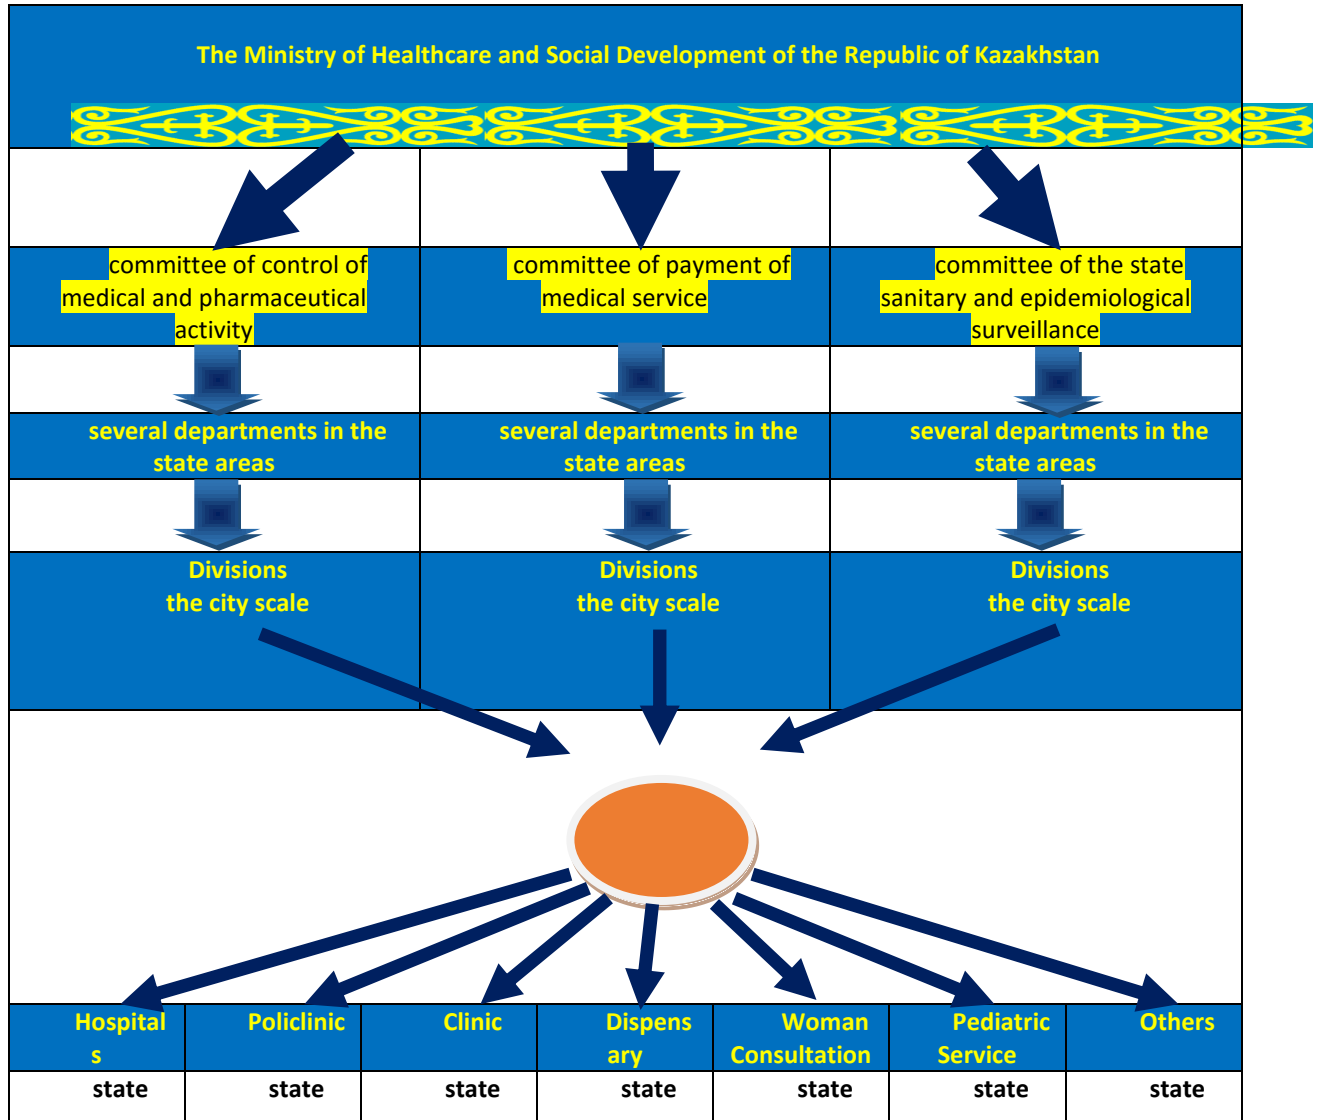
The Ministry of Healthcare and Social Development of the Republic of Kazakhstan

committee of control of medical and pharmaceutical activity

committee of payment of medical service

committee of the state sanitary and epidemiological surveillance

several departments in the state areas

several departments in the state areas

several departments in the state areas

Divisions the city scale

Divisions the city scale

Divisions the city scale

| Hospital s | Policlinic | Clinic | Dispens ary | Woman Consultation | Pediatric Service | Others |
|---|---|---|---|---|---|---|
| state | state | state | state | state | state | state |